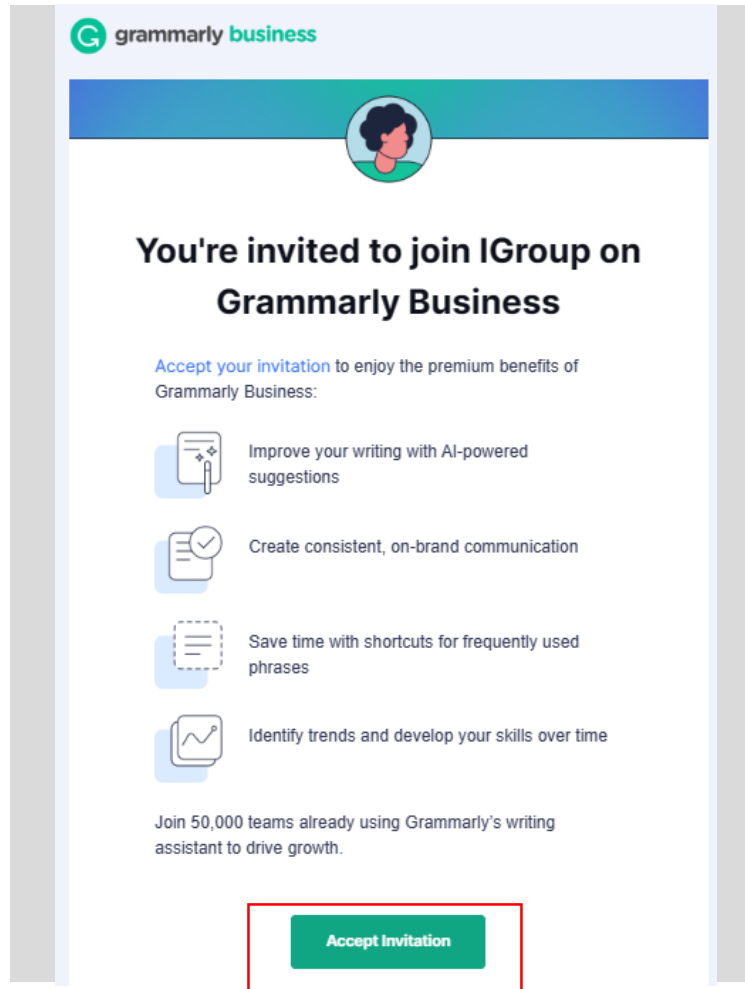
grammarly business

You're invited to join IGroup on Grammarly Business

Accept your invitation to enjoy the premium benefits of Grammarly Business:

Improve your writing with AI-powered suggestions

Create consistent, on-brand communication

Save time with shortcuts for frequently used phrases

Identify trends and develop your skills over time

Join 50,000 teams already using Grammarly's writing assistant to drive growth.

Accept Invitation